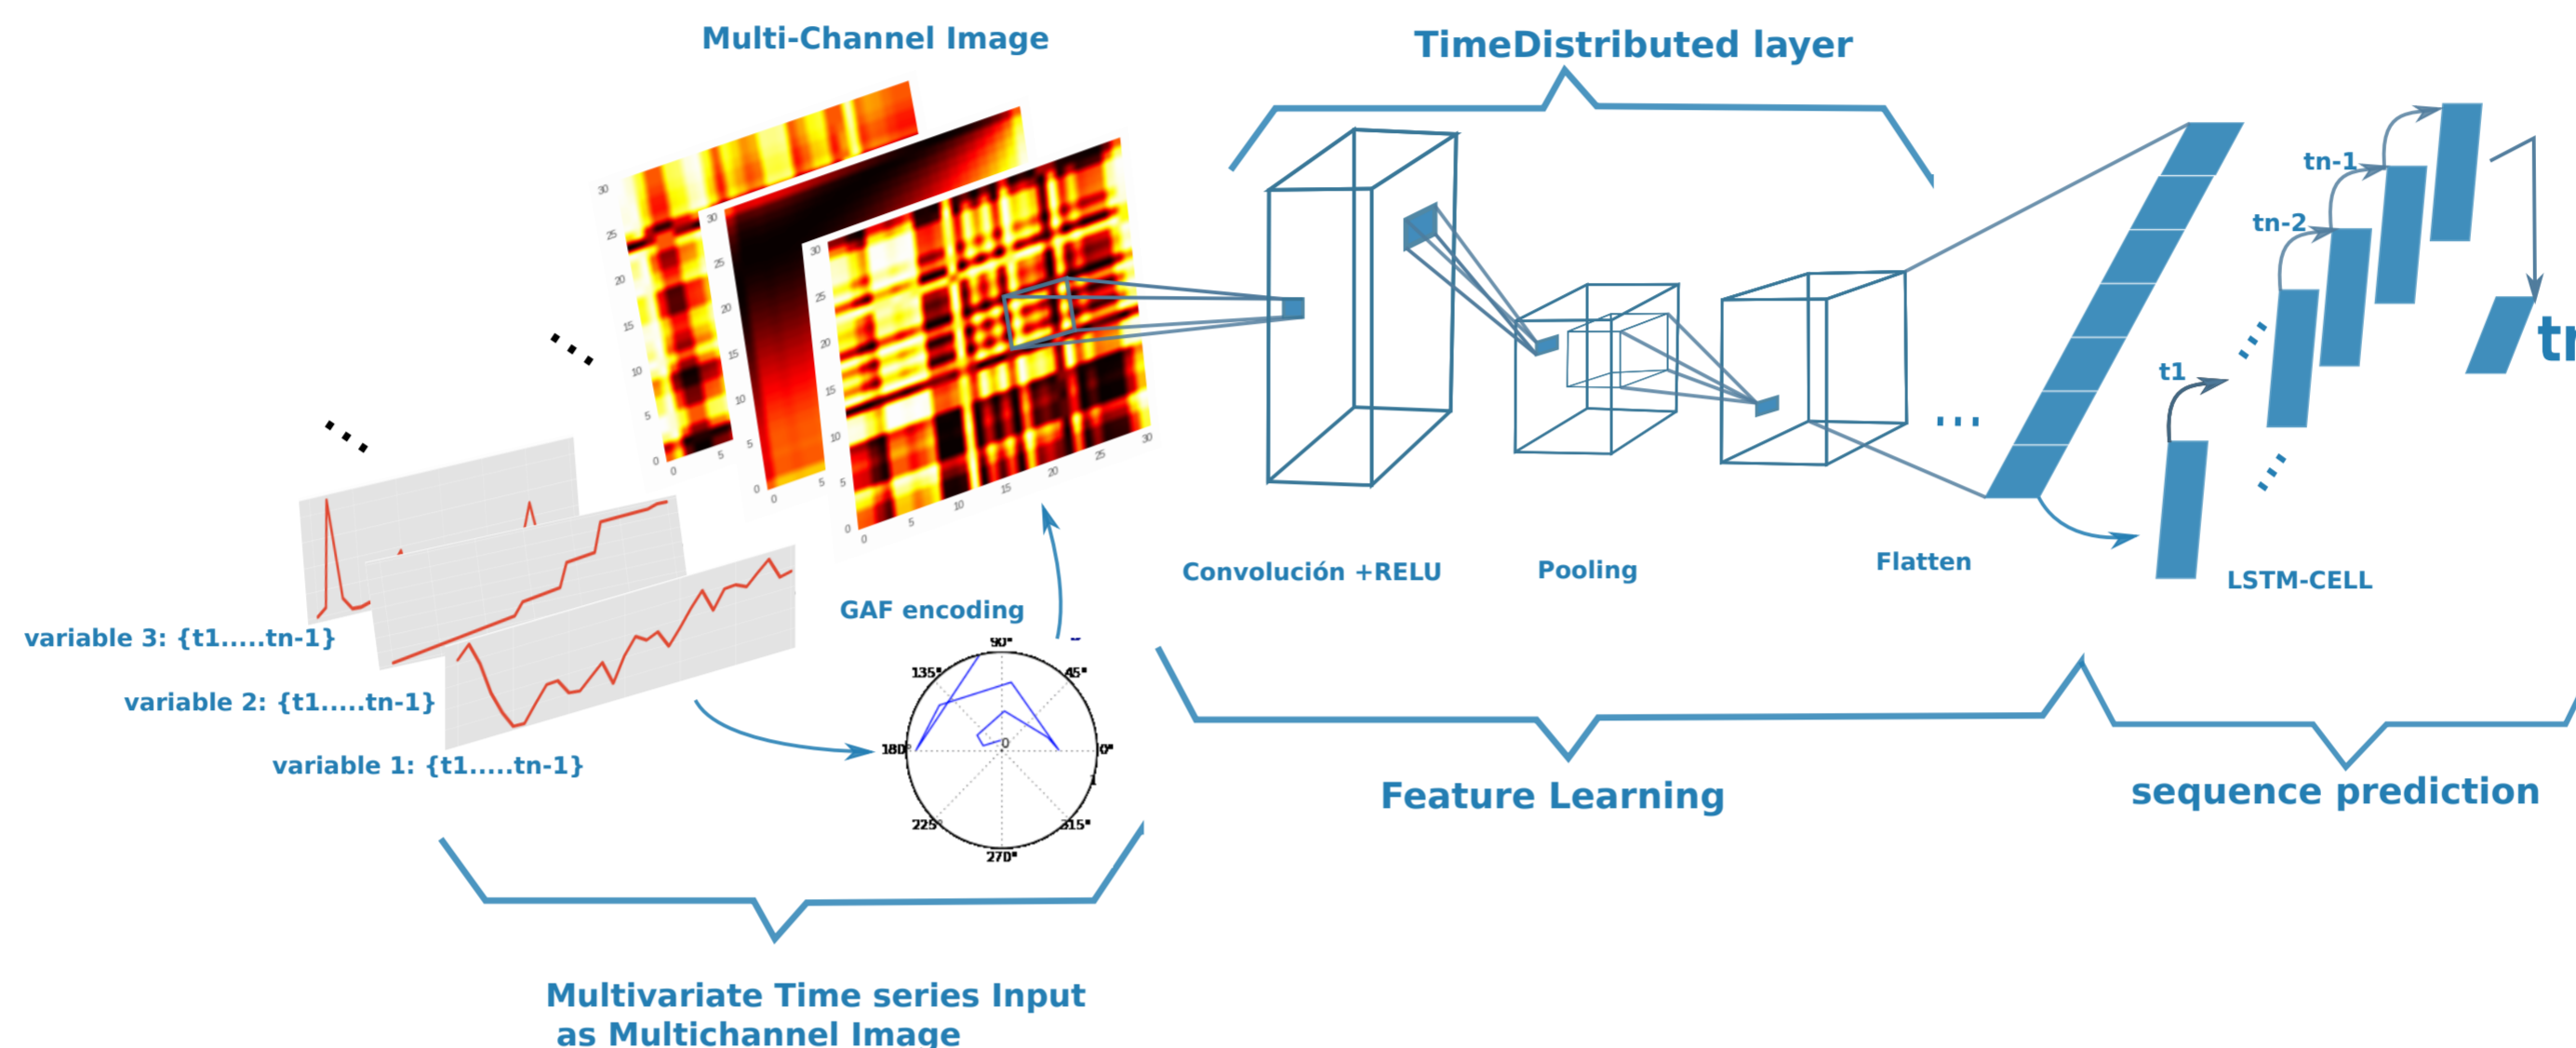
Multi-Channel Image

TimeDistributed layer

30 25 20 15 10 5 0
0 5

30 25 20 15 10 5 0
0 5

30 25 20 15 10 5 0
0 5 10 15 20 25 30

tn-1

tn-2

t1

tn

...

Convolución +RELU

Pooling

Flatten

LSTM-CELL

GAF encoding

variable 3: {t1.....tn-1}

variable 2: {t1.....tn-1}

variable 1: {t1.....tn-1}

90°
135°
45°
180°
0°
0
225°
315°
270°

Feature Learning

sequence prediction

Multivariate Time series Input as Multichannel Image